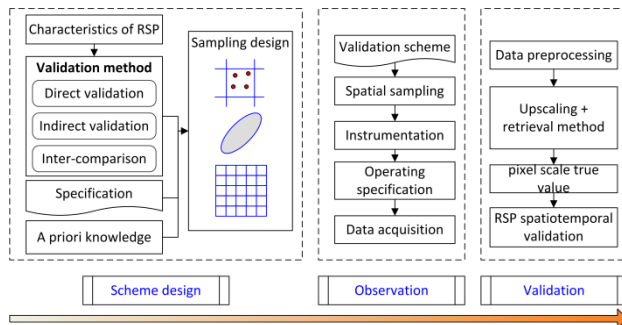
Characteristics of RSP

Validation method

Direct validation

Indirect validation

Inter-comparison

Specification

A priori knowledge

Sampling design

Validation scheme

Spatial sampling

Instrumentation

Operating specification

Data acquisition

Data preprocessing

Upscaling + retrieval method

pixel scale true value

RSP spatiotemporal validation

Scheme design

Observation

Validation